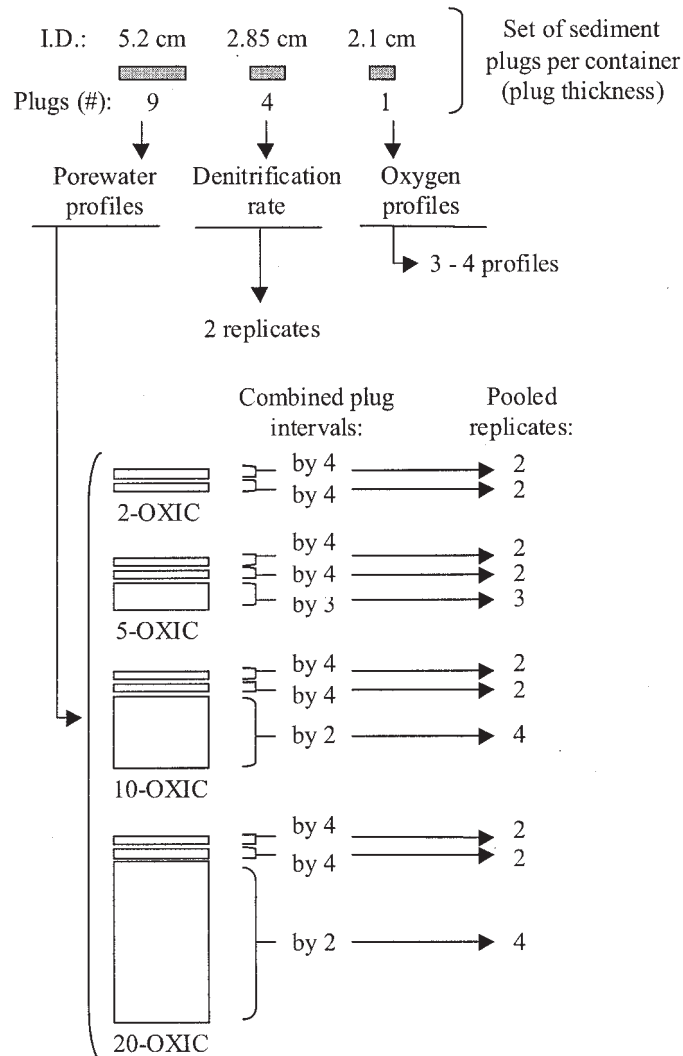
I.D.: 5.2 cm 2.85 cm 2.1 cm

Plugs (#): 9 4 1

Set of sediment plugs per container (plug thickness)

Porewater profiles

Denitrification rate

Oxygen profiles

3 - 4 profiles

2 replicates

Combined plug intervals:

Pooled replicates:

2-OXIC
by 4 2
by 4 2

5-OXIC
by 4 2
by 4 2
by 3 3

10-OXIC
by 4 2
by 4 2
by 2 4

20-OXIC
by 4 2
by 4 2
by 2 4